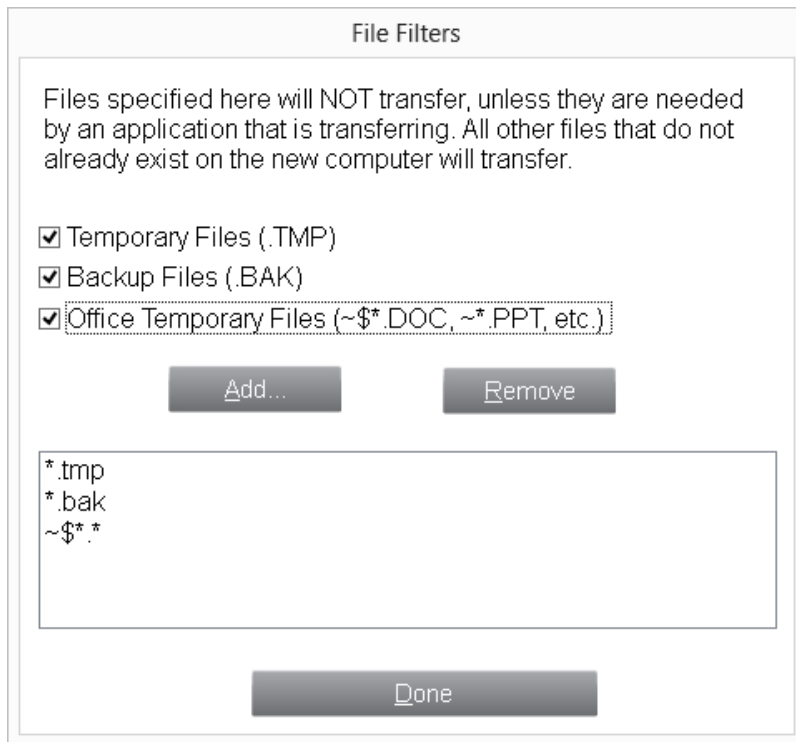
File Filters

Files specified here will NOT transfer, unless they are needed by an application that is transferring. All other files that do not already exist on the new computer will transfer.

☑ Temporary Files (.TMP)
☑ Backup Files (.BAK)
☑ Office Temporary Files (~$*.DOC, ~*.PPT, etc.)

Add...

Remove

*.tmp
*.bak
~$*.*

Done